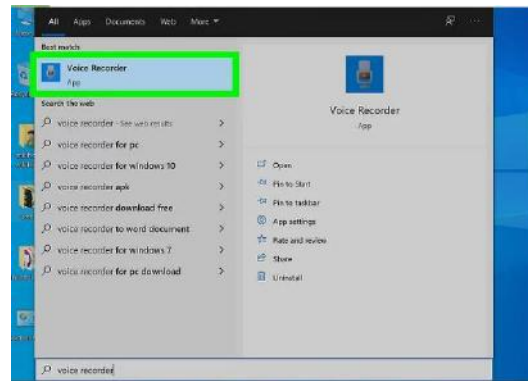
All Apps Documents Web More

Best match

Voice Recorder
App

Search the web

voice recorder - See web results

voice recorder for pc

voice recorder for windows 10

voice recorder apk

voice recorder download free

voice recorder to word document

voice recorder for windows 7

voice recorder for pc download

Voice Recorder
App

Open

Pin to Start

Pin to taskbar

App settings

Rate and review

Share

Uninstall

voice recorder